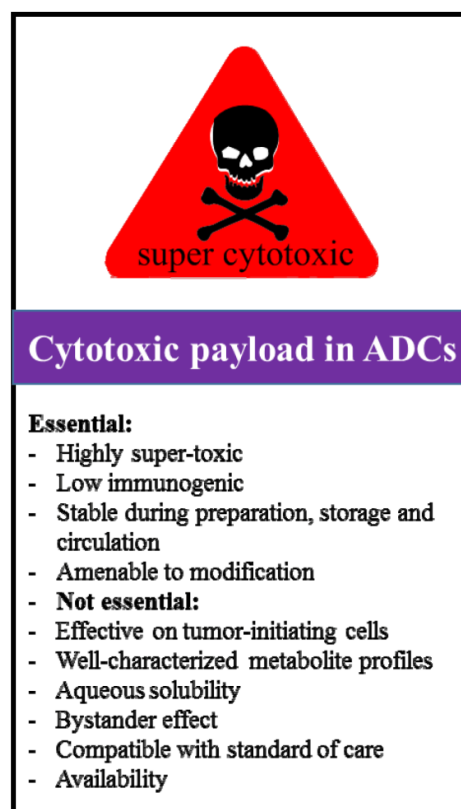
super cytotoxic

Cytotoxic payload in ADCs

Essential:
- Highly super-toxic
- Low immunogenic
- Stable during preparation, storage and circulation
- Amenable to modification
- Not essential:
- Effective on tumor-initiating cells
- Well-characterized metabolite profiles
- Aqueous solubility
- Bystander effect
- Compatible with standard of care
- Availability